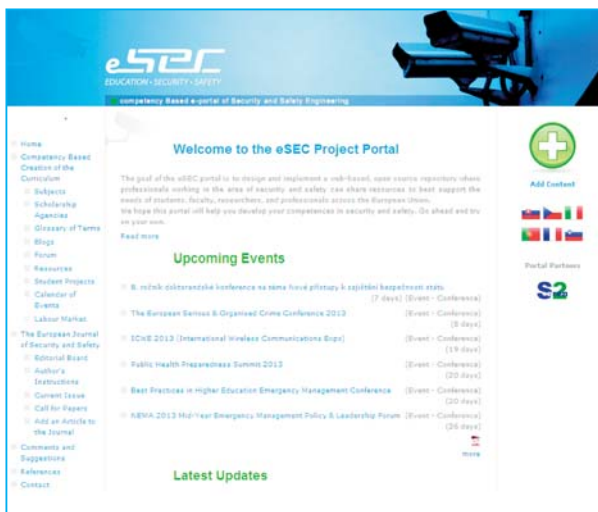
eSEC
EDUCATION • SECURITY • SAFETY
Competency Based e-portal of Security and Safety Engineering

Home
Competency Based Creation of the Curriculum
Subjects
Scholarship Agencies
Glossary of Terms
Blogs
Forum
Resources
Student Projects
Calendar of Events
Labour Market
The European Journal of Security and Safety
Editorial Board
Author's Instructions
Current Issue
Call for Papers
Add an Article to the Journal
Comments and Suggestions
References
Contact

Welcome to the eSEC Project Portal

The goal of the eSEC portal is to design and implement a web-based, open source repository where professionals working in the area of security and safety can share resources to best support the needs of students, faculty, researchers, and professionals across the European Union.
We hope this portal will help you develop your competences in security and safety. Go ahead and try on your own.

Read more

Upcoming Events

8. ročník doktorandské konference na téma Nové přístupy k zajištění bezpečnosti státu (7 days) [Event - Conference]
The European Serious & Organised Crime Conference 2013 [Event - Conference] (8 days)
SCWE 2013 (International Wireless Communications Expo) [Event - Conference] (19 days)
Public Health Preparedness Summit 2013 [Event - Conference] (20 days)
Best Practices in Higher Education Emergency Management Conference [Event - Conference] (20 days)
NEMA 2013 Mid-Year Emergency Management Policy & Leadership Forum [Event - Conference] (26 days)

more

Latest Updates

Add Content

Portal Partners

S2